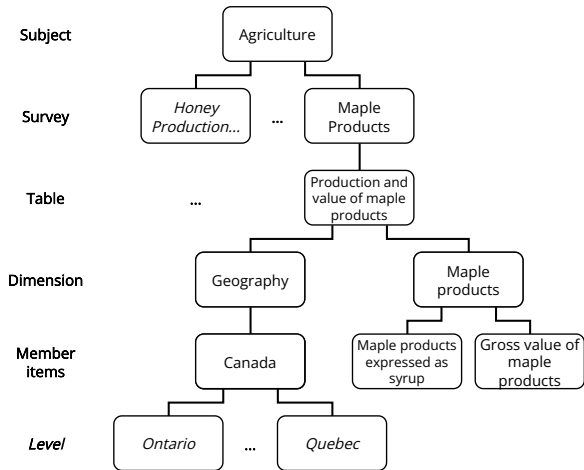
Subject

Agriculture

Survey

Honey Production...

...

Maple Products

Table

...

Production and value of maple products

Dimension

Geography

Maple products

Member items

Canada

Maple products expressed as syrup

Gross value of maple products

Level

Ontario

...

Quebec